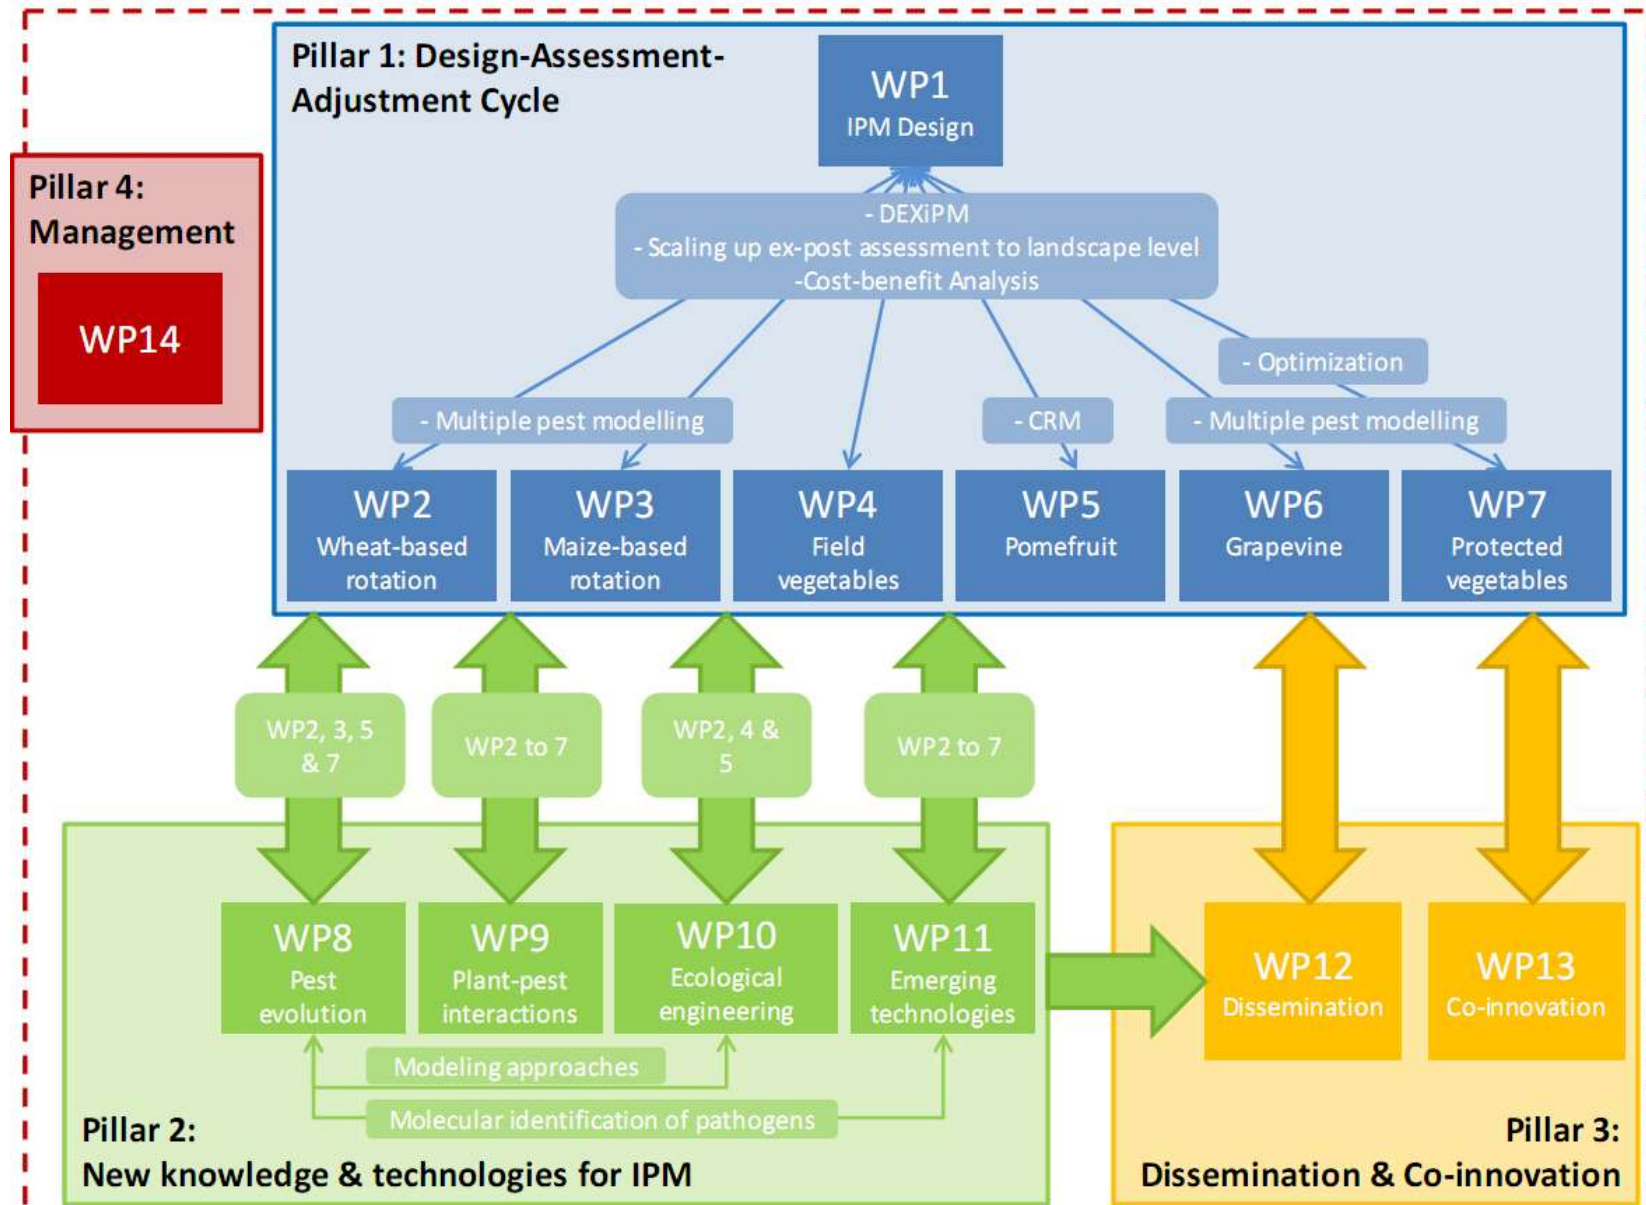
Pillar 1: Design-Assessment-Adjustment Cycle

WP1
IPM Design

- DEXiPM
- Scaling up ex-post assessment to landscape level
-Cost-benefit Analysis

Pillar 4: Management

WP14

- Optimization

- Multiple pest modelling

- CRM

- Multiple pest modelling

WP2
Wheat-based rotation

WP3
Maize-based rotation

WP4
Field vegetables

WP5
Pomefruit

WP6
Grapevine

WP7
Protected vegetables

WP2, 3, 5 & 7

WP2 to 7

WP2, 4 & 5

WP2 to 7

WP8
Pest evolution

WP9
Plant-pest interactions

WP10
Ecological engineering

WP11
Emerging technologies

WP12
Dissemination

WP13
Co-innovation

Modeling approaches

Molecular identification of pathogens

Pillar 2:
New knowledge & technologies for IPM

Pillar 3:
Dissemination & Co-innovation